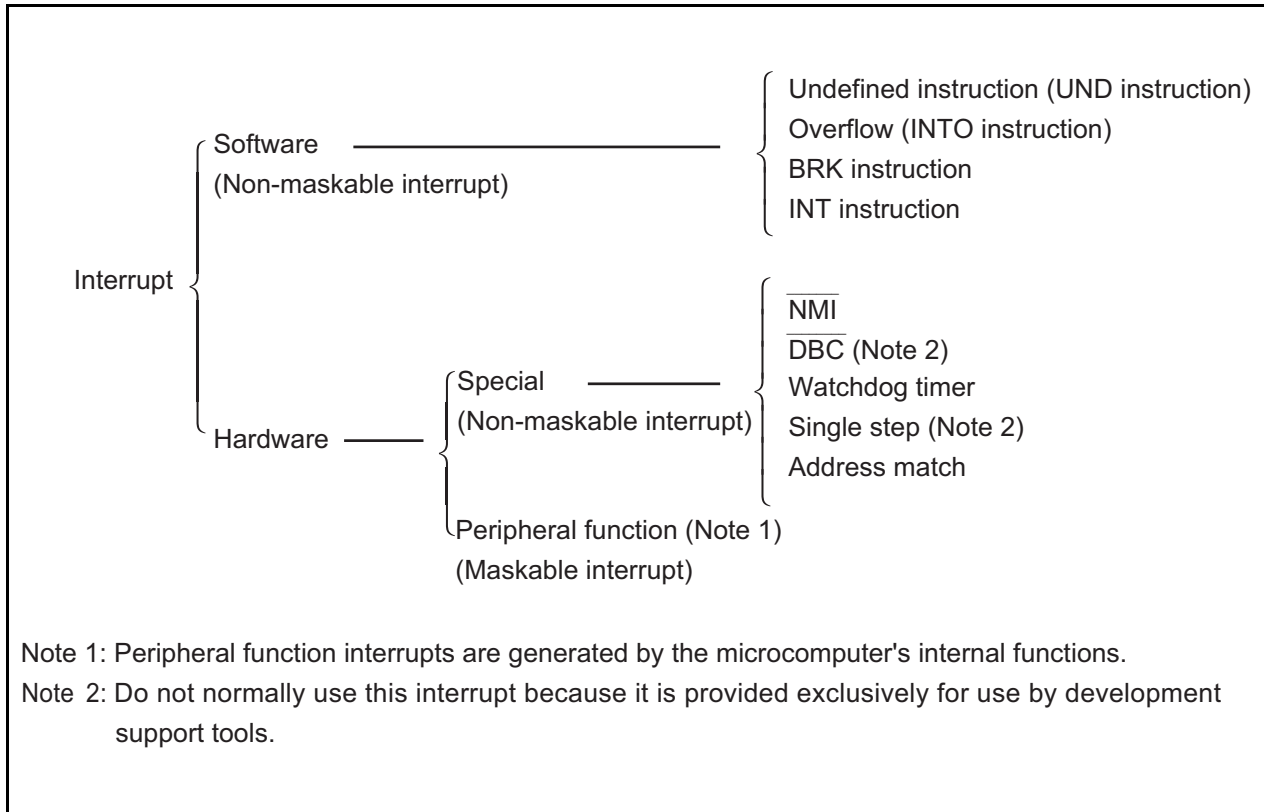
Software
(Non-maskable interrupt)

Undefined instruction (UND instruction)
Overflow (INTO instruction)
BRK instruction
INT instruction

Interrupt

Hardware

Special
(Non-maskable interrupt)

$\overline{NMI}$
$\overline{DBC}$ (Note 2)
Watchdog timer
Single step (Note 2)
Address match

Peripheral function (Note 1)
(Maskable interrupt)

Note 1: Peripheral function interrupts are generated by the microcomputer's internal functions.
Note 2: Do not normally use this interrupt because it is provided exclusively for use by development support tools.